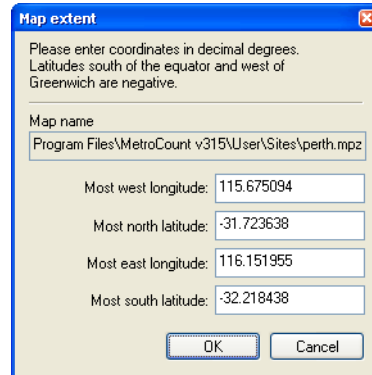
Map extent

Please enter coordinates in decimal degrees. Latitudes south of the equator and west of Greenwich are negative.

Map name

Program Files\MetroCount v315\User\Sites\perth.mpz

Most west longitude: 115.675094

Most north latitude: -31.723638

Most east longitude: 116.151955

Most south latitude: -32.218438

OK

Cancel